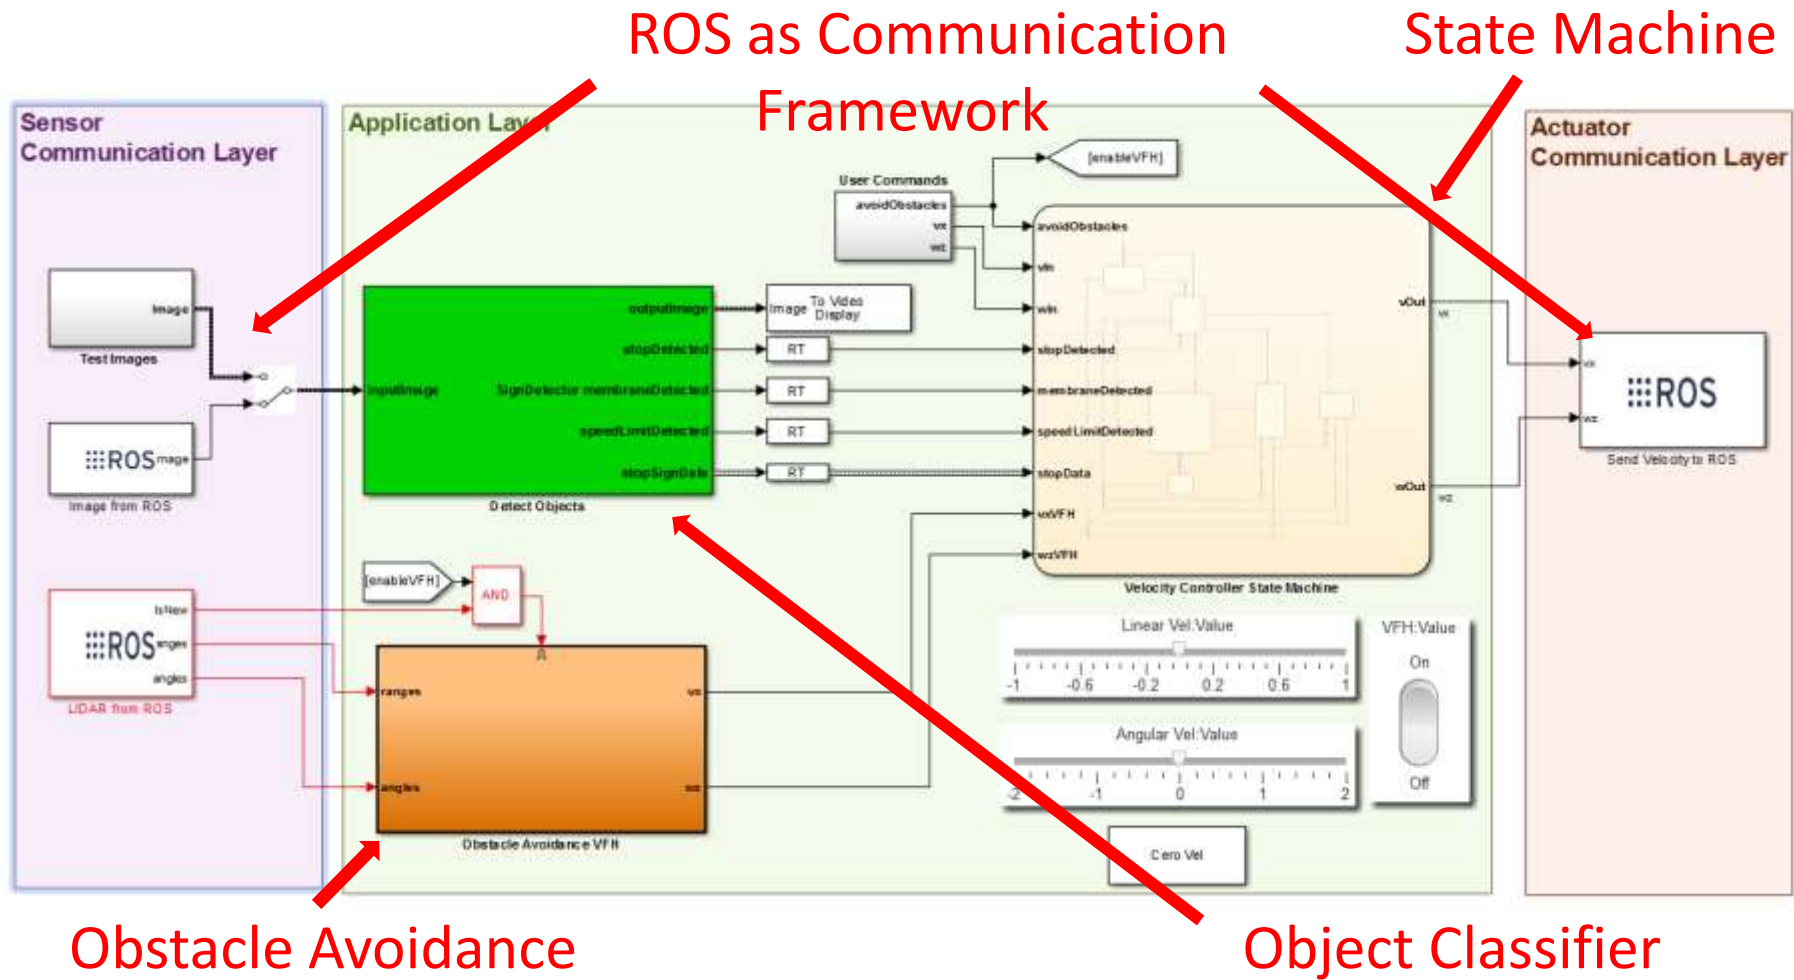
ROS as Communication Framework

State Machine

Sensor Communication Layer

Application Layer

Actuator Communication Layer

Image
Test Images

ROS Image
Image from ROS

IsNew
ROS ranges
angles
LIDAR from ROS

User Commands
avoidObstacles
vx
wz

[enableVFH]

inputImage
outputImage
stopDetected
SignDetector membraneDetected
speedLimitDetected
stopSignData
Detect Objects

Image To Video Display

RT
RT
RT
RT

avoidObstacles
vIn
wIn
stopDetected
membraneDetected
speedLimitDetected
stopData
vxVFH
wzVFH
vOut
wOut
Velocity Controller State Machine

vx
wz

vx
wz
ROS
Send Velocity to ROS

[enableVFH]
AND

ranges
angles
vx
wz
Obstacle Avoidance VFH

Linear Vel:Value
-1 -0.6 -0.2 0.2 0.6 1

Angular Vel:Value
-2 -1 0 1 2

VFH:Value
On
Off

Cero Vel

Obstacle Avoidance

Object Classifier